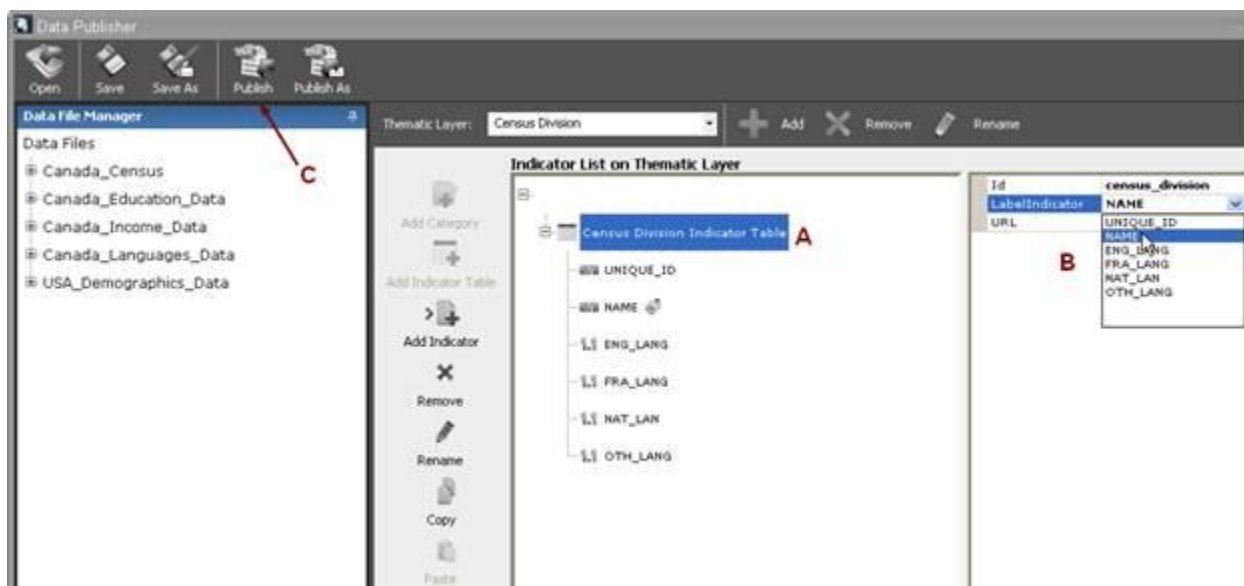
Data Publisher

Open Save Save As Publish Publish As

Data File Manager

Data Files

Canada_Census

Canada_Education_Data

Canada_Income_Data

Canada_Languages_Data

USA_Demographics_Data

C

Thematic Layer: Census Division Add Remove Rename

Indicator List on Thematic Layer

Add Category

Add Indicator Table

Add Indicator

Remove

Rename

Copy

Paste

Census Division Indicator Table A

UNIQUE_ID

NAME

ENG_LANG

FRA_LANG

NAT_LAN

OTH_LANG

| Id | census_division |
|---|---|
| LabelIndicator | NAME |
| URL | |

UNIQUE_ID
NAME
ENG_LANG
FRA_LANG
NAT_LAN
OTH_LANG

B